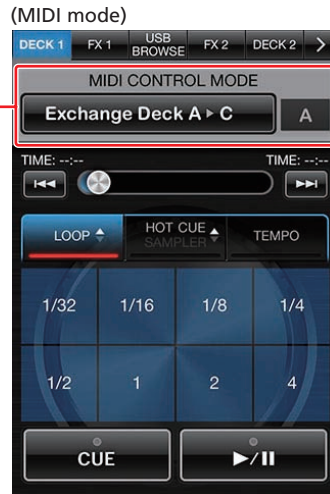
(MIDI mode)

DECK 1 FX 1 USB BROWSE FX 2 DECK 2 >

MIDI CONTROL MODE

Exchange Deck A ▸ C

A

TIME: --:--

TIME: --:--

LOOP

HOT CUE SAMPLER

TEMPO

| 1/32 | 1/16 | 1/8 | 1/4 |
|---|---|---|---|
| 1/2 | 1 | 2 | 4 |

CUE

►/II